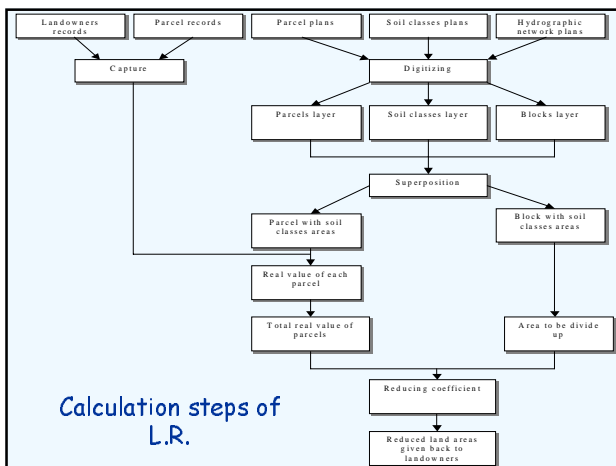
Landowners records

Parcel records

Parcel plans

Soil classes plans

Hydrographic network plans

Capture

Digitizing

Parcels layer

Soil classes layer

Blocks layer

Superposition

Parcel with soil classes areas

Block with soil classes areas

Real value of each parcel

Total real value of parcels

Area to be divide up

Reducing coefficient

Reduced land areas given back to landowners

Calculation steps of L.R.